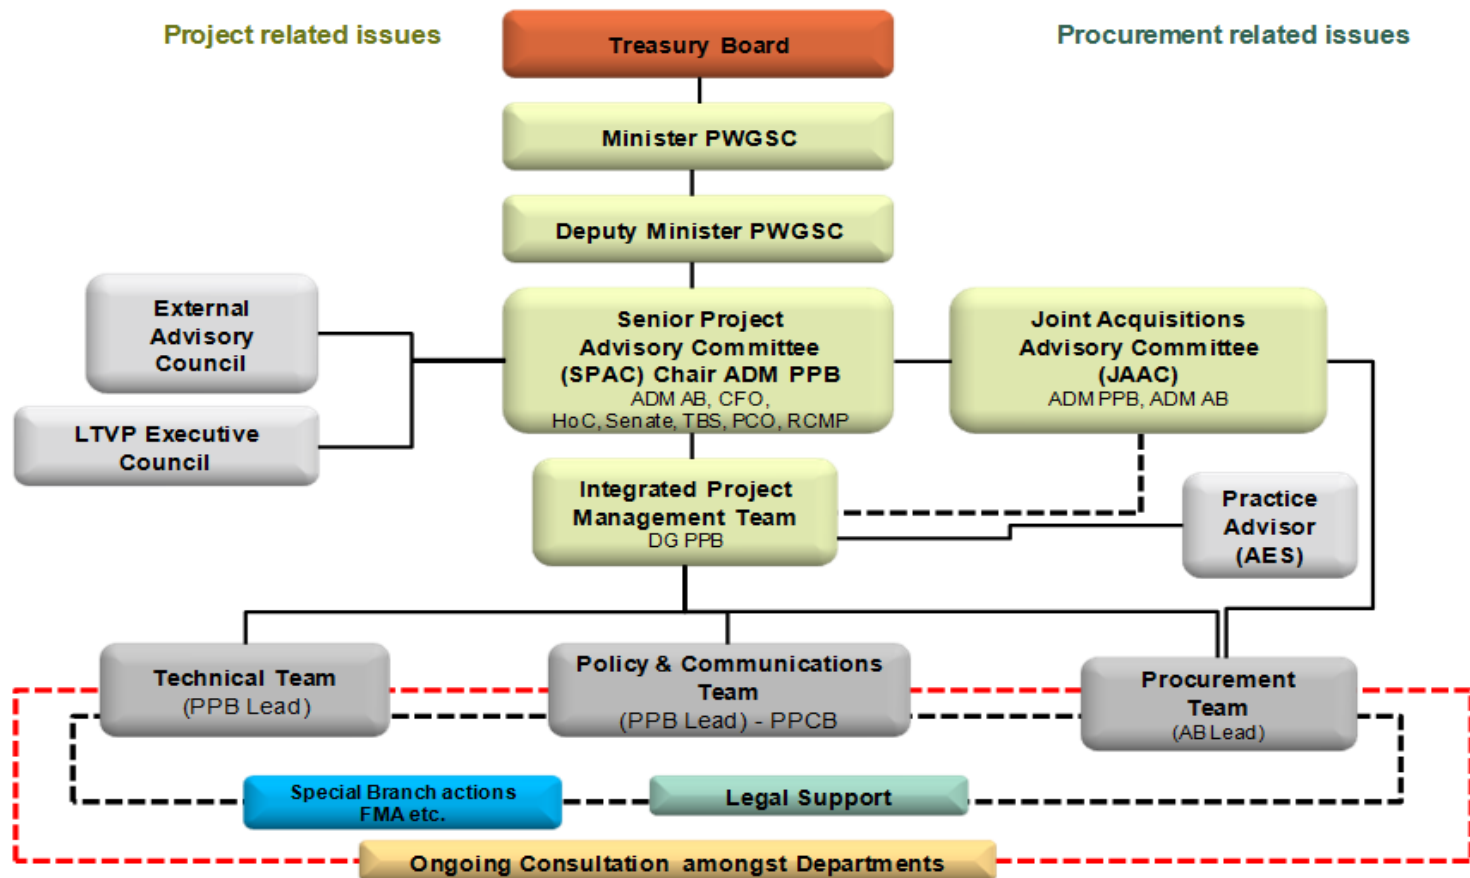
Project related issues

Treasury Board

Procurement related issues

Minister PWGSC

Deputy Minister PWGSC

External Advisory Council

LTVP Executive Council

Senior Project Advisory Committee (SPAC) Chair ADM PPB
ADM AB, CFO, HoC, Senate, TBS, PCO, RCMP

Joint Acquisitions Advisory Committee (JAAC)
ADM PPB, ADM AB

Integrated Project Management Team
DG PPB

Practice Advisor (AES)

Technical Team
(PPB Lead)

Policy & Communications Team
(PPB Lead) - PPCB

Procurement Team
(AB Lead)

Special Branch actions FMA etc.

Legal Support

Ongoing Consultation amongst Departments